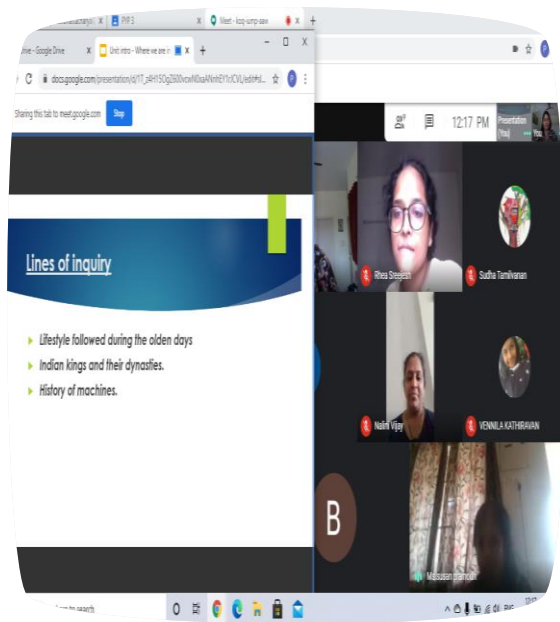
PYP 3

Meet - kozy-sump-aaw

rive - Google Drive

Unit intro - Where we are in

docs.google.com/presentation/d/1T_z4HYSOgZ6S0vcwN0ksANnkEY1rlCVL/edit#sl

Sharing this tab to meet.google.com

Stop

12:17 PM

Presentation (You)

You

Lines of inquiry

Lifestyle followed during the olden days

Indian kings and their dynasties.

History of machines.

Rhea Sreejesh

Sudha Tamilvanan

Nalini Vijay

VENNILA KATHIRAVAN

B

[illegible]

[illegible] to search